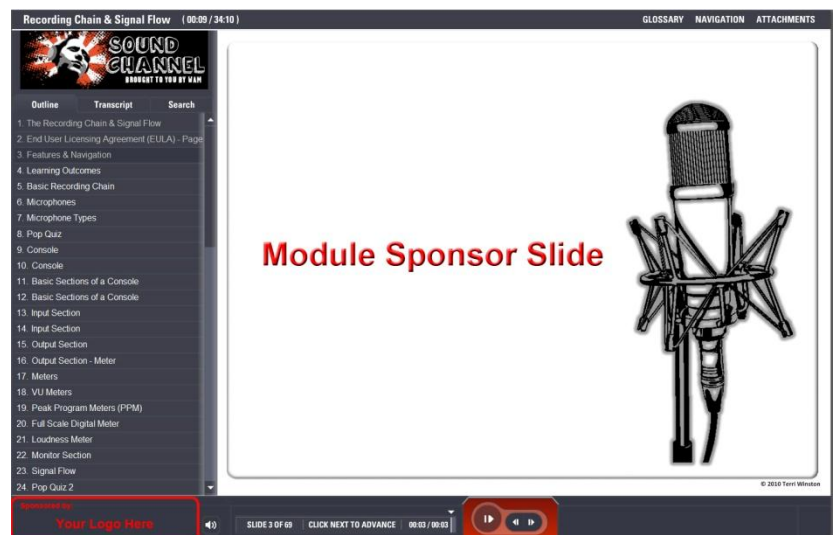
Recording Chain & Signal Flow (00:09 / 34:10)

GLOSSARY NAVIGATION ATTACHMENTS

SOUND CHANNEL
BROUGHT TO YOU BY WAM

Outline Transcript Search

1. The Recording Chain & Signal Flow
2. End User Licensing Agreement (EULA) - Page
3. Features & Navigation
4. Learning Outcomes
5. Basic Recording Chain
6. Microphones
7. Microphone Types
8. Pop Quiz
9. Console
10. Console
11. Basic Sections of a Console
12. Basic Sections of a Console
13. Input Section
14. Input Section
15. Output Section
16. Output Section - Meter
17. Meters
18. VU Meters
19. Peak Program Meters (PPM)
20. Full Scale Digital Meter
21. Loudness Meter
22. Monitor Section
23. Signal Flow
24. Pop Quiz 2

Module Sponsor Slide

© 2010 Terri Winston

Sponsored by:
Your Logo Here

SLIDE 3 OF 69 CLICK NEXT TO ADVANCE 00:03 / 00:03